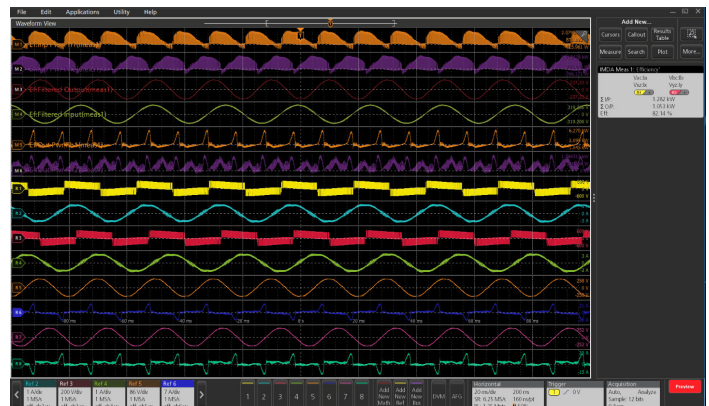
File Edit Applications Utility Help

Waveform View

M1 Eff Input Pwr (Imeas1)

M2

M3 Eff Filtered Output(Imeas1)

M4 Eff Filtered Input(Imeas1)

M5 Eff Output Pwr(Imeas1)

M6

R1

R2

R3

R4

R5

R6

R7

R8

-80 ms -60 ms -40 ms -20 ms 0 s 20 ms 40 ms 60 ms 80 ms

Add New...

Cursors Callout Results Table

Measure Search Plot More...

IMDA Meas 1: Efficiency1

Vac1a Vac2a Vbc1b Vbc2b

Σ I/P 1.292 kW
Σ O/P 1.053 kW
Σ Eff 82.14 %

Ref 2 1 A/div 1 MSA

Ref 3 200 V/div 1 MSA

Ref 4 1 A/div 1 MSA

Ref 5 80 V/div 1 MSA

Ref 6 2 A/div 1 MSA

1 2 3 4 5 6 7 8

Add New Math

Add New Ref

Add New Bus

DVM

AFG

Horizontal
20 ms/div 200 ms
SR: 6.25 MS/s 160 ns/pt

Trigger
1 / 0 V

Acquisition
Auto, Analyze
Sample: 12 bits

Preview